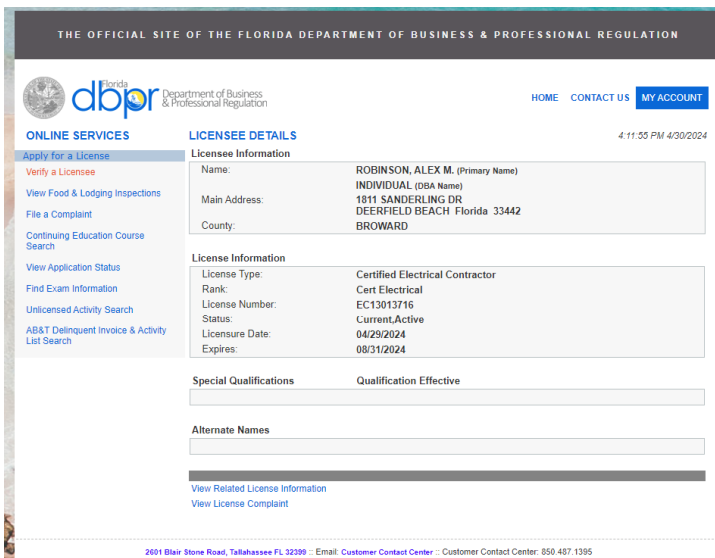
THE OFFICIAL SITE OF THE FLORIDA DEPARTMENT OF BUSINESS & PROFESSIONAL REGULATION

Florida dbpr Department of Business & Professional Regulation

HOME CONTACT US MY ACCOUNT

ONLINE SERVICES

Apply for a License
Verify a Licensee
View Food & Lodging Inspections
File a Complaint
Continuing Education Course Search
View Application Status
Find Exam Information
Unlicensed Activity Search
AB&T Delinquent Invoice & Activity List Search

LICENSEE DETAILS

4:11:55 PM 4/30/2024

Licensee Information

| | |
|---|---|
| Name: | ROBINSON, ALEX M. (Primary Name) |
| | INDIVIDUAL (DBA Name) |
| Main Address: | 1811 SANDERLING DR DEERFIELD BEACH Florida 33442 |
| County: | BROWARD |

License Information

| | |
|---|---|
| License Type: | Certified Electrical Contractor |
| Rank: | Cert Electrical |
| License Number: | EC13013716 |
| Status: | Current,Active |
| Licensure Date: | 04/29/2024 |
| Expires: | 08/31/2024 |

Special Qualifications Qualification Effective

Alternate Names

View Related License Information
View License Complaint

2601 Blair Stone Road, Tallahassee FL 32399 :: Email: Customer Contact Center :: Customer Contact Center: 850.487.1395